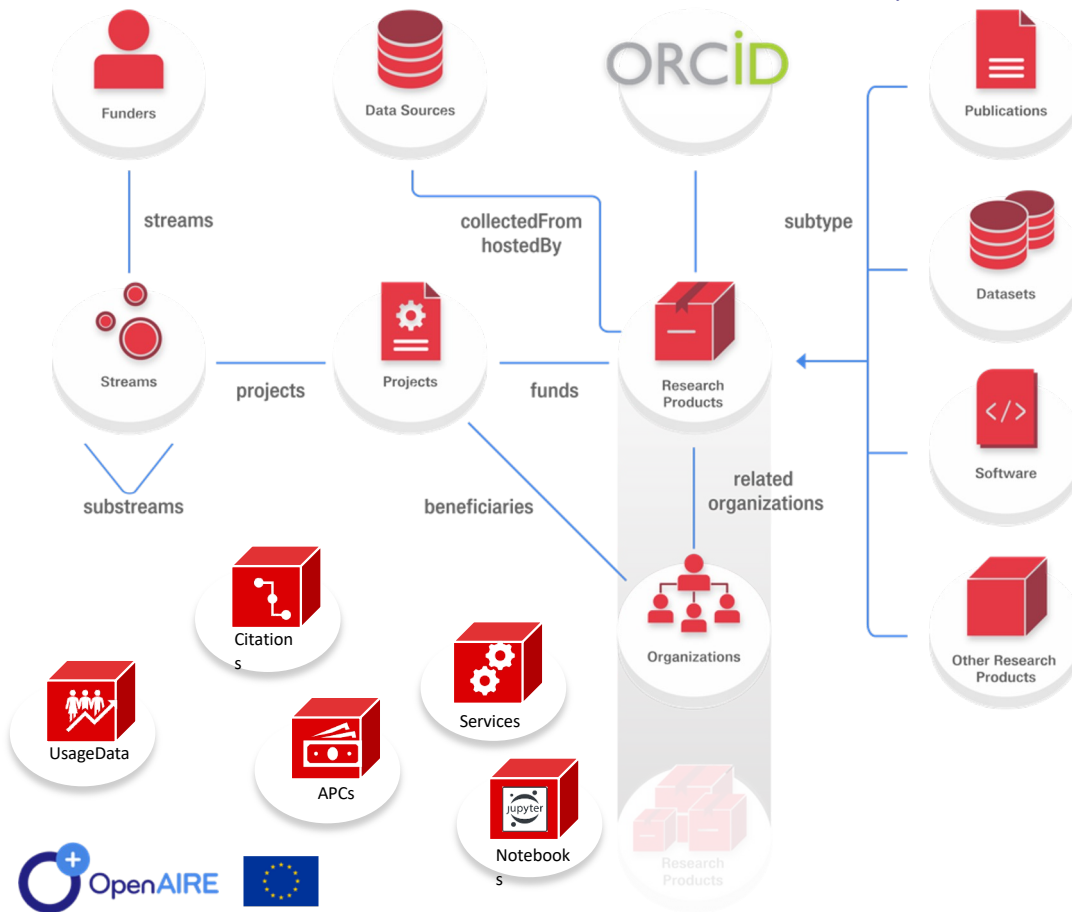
Funders

Data Sources

ORCID

Publications

streams

collectedFrom hostedBy

subtype

Datasets

Streams

projects

Projects

funds

Research Products

Software

substreams

beneficiaries

related organizations

Citations

Organizations

Other Research Products

UsageData

Services

APCs

jupyter

Notebooks

Research Products

OpenAIRE